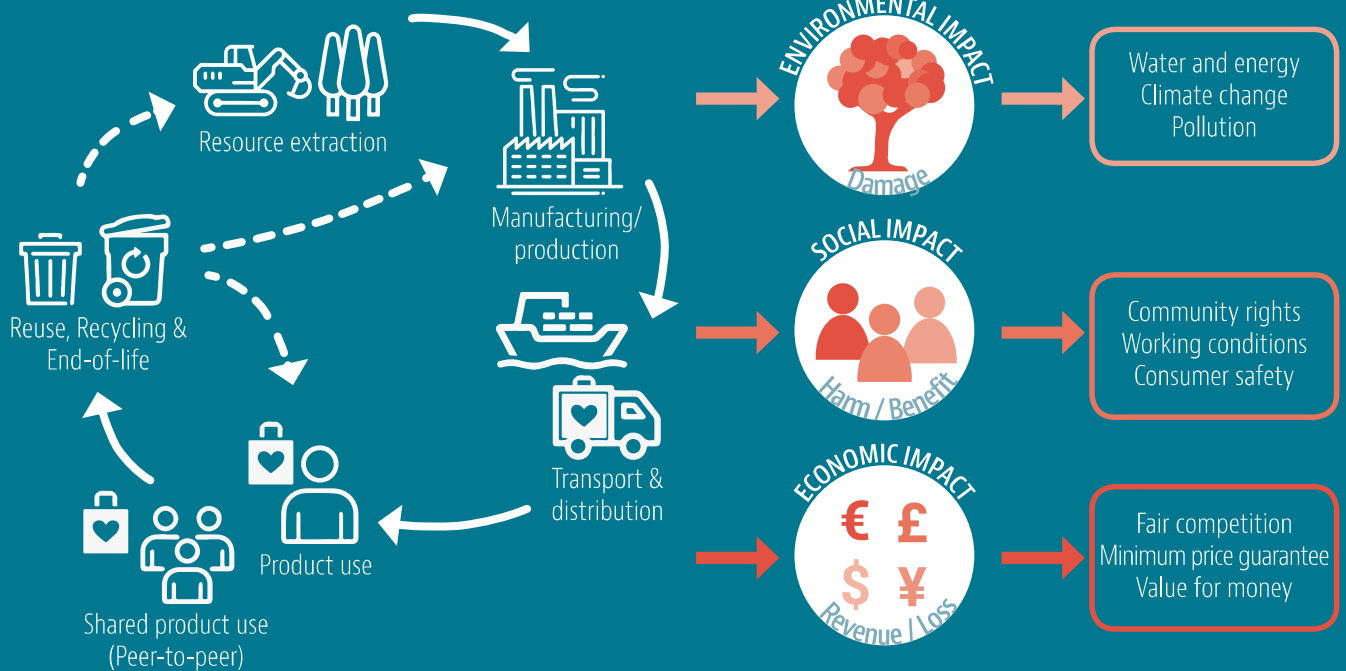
Resource extraction

Manufacturing/ production

Reuse, Recycling & End-of-life

Transport & distribution

Product use

Shared product use (Peer-to-peer)

ENVIRONMENTAL IMPACT

Damage

Water and energy
Climate change
Pollution

SOCIAL IMPACT

Harm / Benefit

Community rights
Working conditions
Consumer safety

ECONOMIC IMPACT

€ £ $ ¥

Revenue / Loss

Fair competition
Minimum price guarantee
Value for money